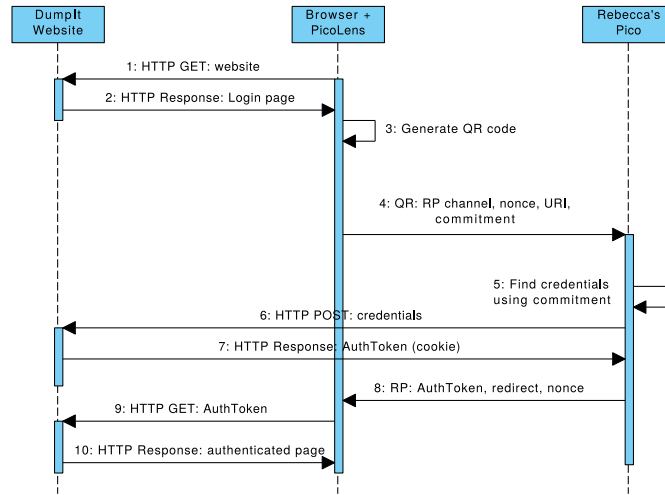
DumpIt Website

Browser + PicoLens

Rebecca's Pico

1: HTTP GET: website

2: HTTP Response: Login page

3: Generate QR code

4: QR: RP channel, nonce, URI, commitment

5: Find credentials using commitment

6: HTTP POST: credentials

7: HTTP Response: AuthToken (cookie)

8: RP: AuthToken, redirect, nonce

9: HTTP GET: AuthToken

10: HTTP Response: authenticated page